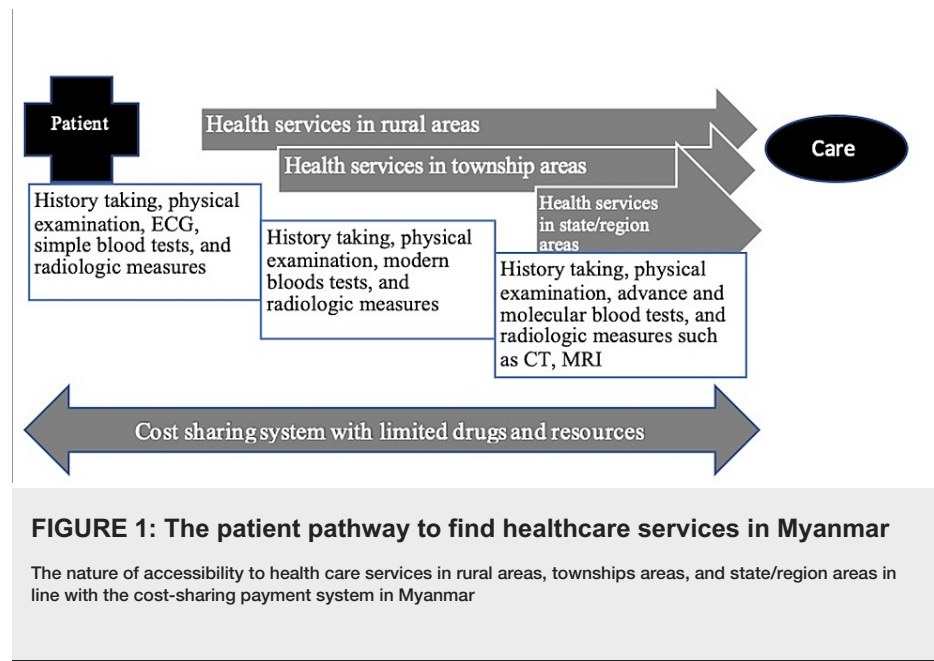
Patient

Health services in rural areas

Care

Health services in township areas

Health services in state/region areas

History taking, physical examination, ECG, simple blood tests, and radiologic measures

History taking, physical examination, modern bloods tests, and radiologic measures

History taking, physical examination, advance and molecular blood tests, and radiologic measures such as CT, MRI

Cost sharing system with limited drugs and resources

FIGURE 1: The patient pathway to find healthcare services in Myanmar

The nature of accessibility to health care services in rural areas, townships areas, and state/region areas in line with the cost-sharing payment system in Myanmar